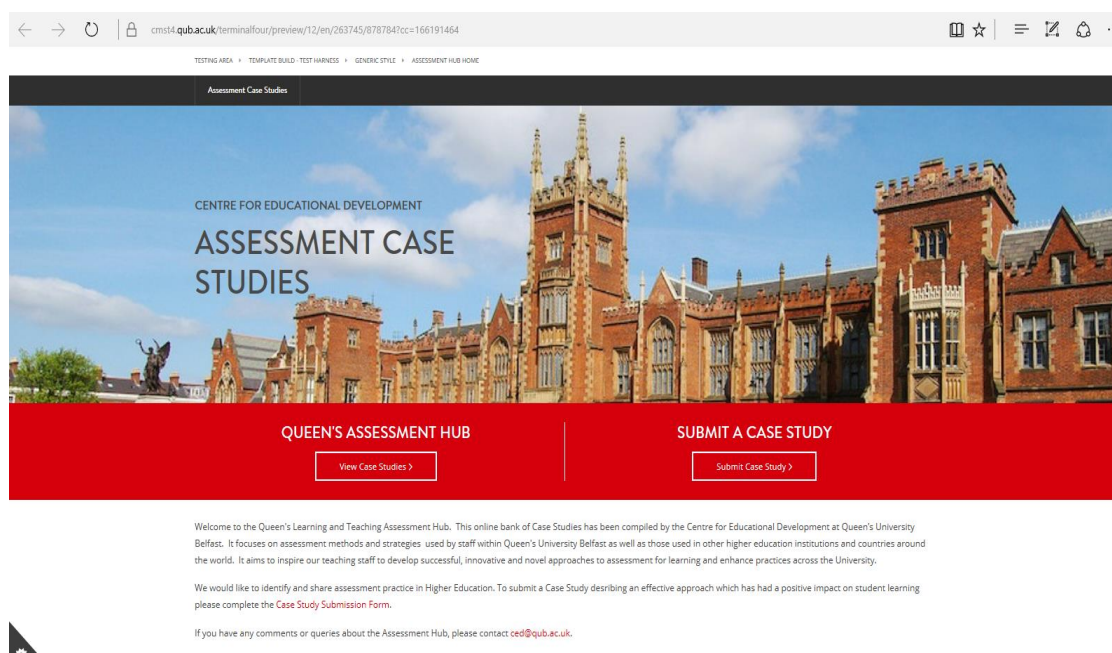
cmst4.qub.ac.uk/terminalfour/preview/12/en/263745/878784?cc=166191464

TESTING AREA › TEMPLATE BUILD - TEST HARNESS › GENERIC STYLE › ASSESSMENT HUB HOME

Assessment Case Studies

CENTRE FOR EDUCATIONAL DEVELOPMENT

ASSESSMENT CASE STUDIES

QUEEN'S ASSESSMENT HUB

View Case Studies ›

SUBMIT A CASE STUDY

Submit Case Study ›

Welcome to the Queen's Learning and Teaching Assessment Hub. This online bank of Case Studies has been compiled by the Centre for Educational Development at Queen's University Belfast. It focuses on assessment methods and strategies used by staff within Queen's University Belfast as well as those used in other higher education institutions and countries around the world. It aims to inspire our teaching staff to develop successful, innovative and novel approaches to assessment for learning and enhance practices across the University.

We would like to identify and share assessment practice in Higher Education. To submit a Case Study desribing an effective approach which has had a positive impact on student learning please complete the Case Study Submission Form.

If you have any comments or queries about the Assessment Hub, please contact ced@qub.ac.uk.